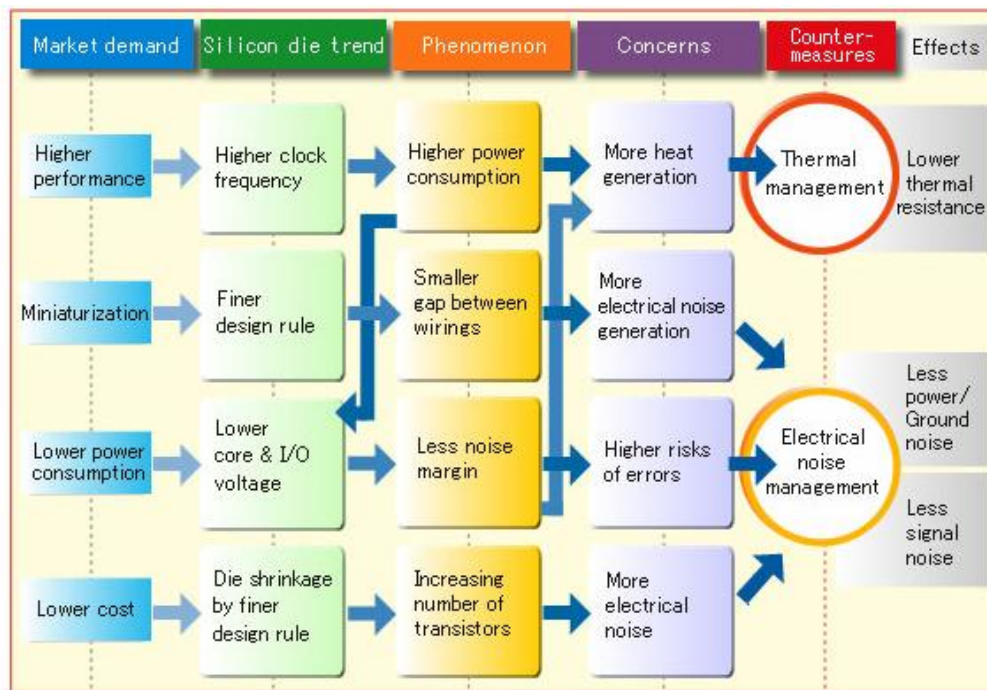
Market demand

Silicon die trend

Phenomenon

Concerns

Counter-measures

Effects

Higher performance

Higher clock frequency

Higher power consumption

More heat generation

Thermal management

Lower thermal resistance

Miniaturization

Finer design rule

Smaller gap between wirings

More electrical noise generation

Lower power consumption

Lower core & I/O voltage

Less noise margin

Higher risks of errors

Electrical noise management

Less power/ Ground noise

Less signal noise

Lower cost

Die shrinkage by finer design rule

Increasing number of transistors

More electrical noise